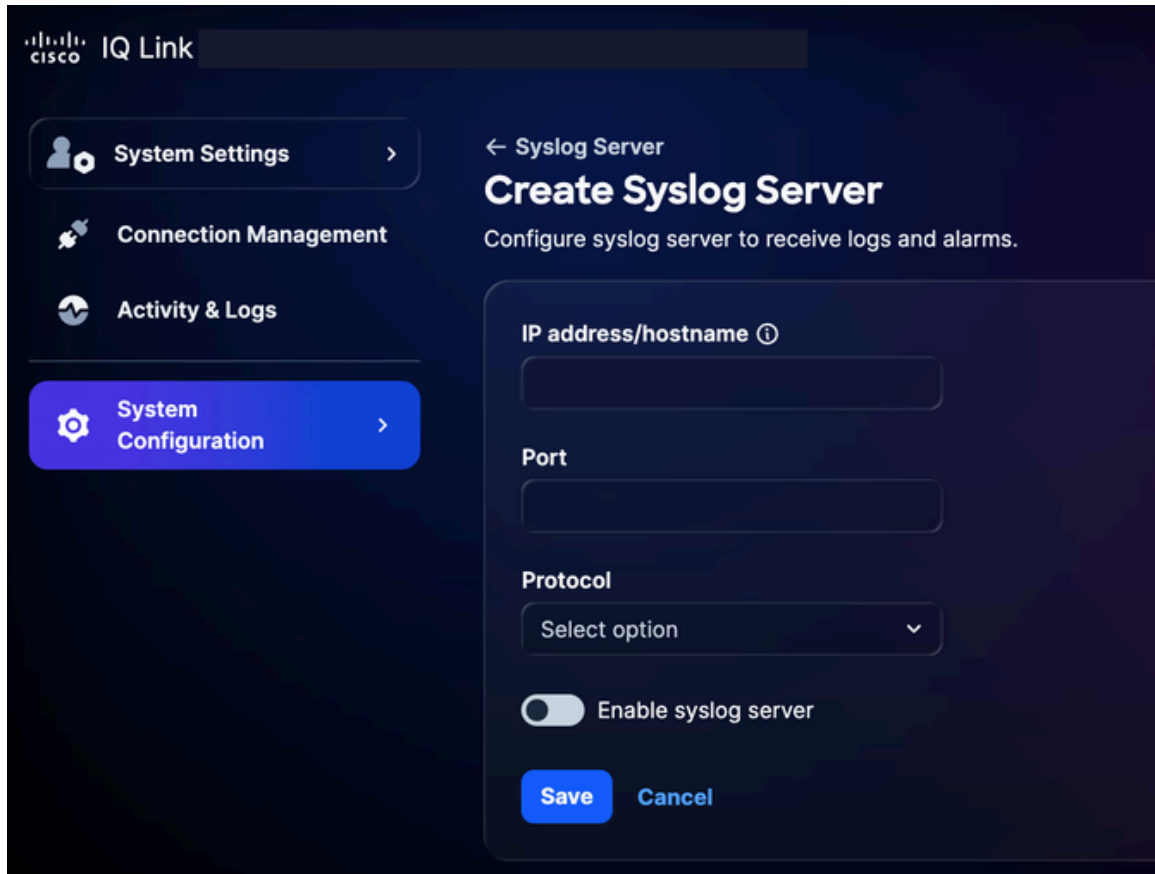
cisco IQ Link

System Settings

Connection Management

Activity & Logs

System Configuration

← Syslog Server

Create Syslog Server

Configure syslog server to receive logs and alarms.

IP address/hostname ⓘ

Port

Protocol

Select option

Enable syslog server

Save Cancel